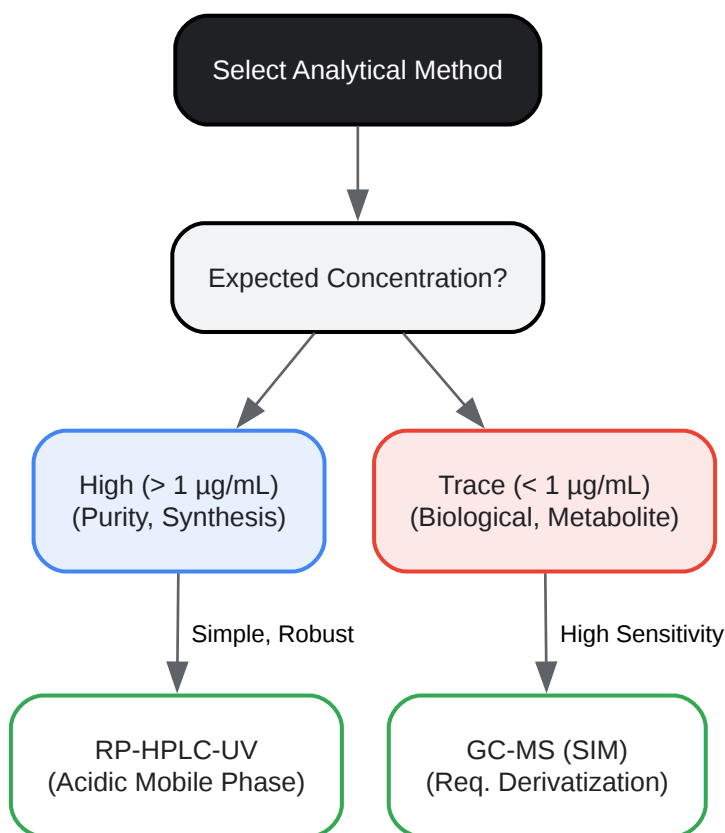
Select Analytical Method

Expected Concentration?

High (> 1 µg/mL)
(Purity, Synthesis)

Trace (< 1 µg/mL)
(Biological, Metabolite)

Simple, Robust

High Sensitivity

RP-HPLC-UV
(Acidic Mobile Phase)

GC-MS (SIM)
(Req. Derivatization)